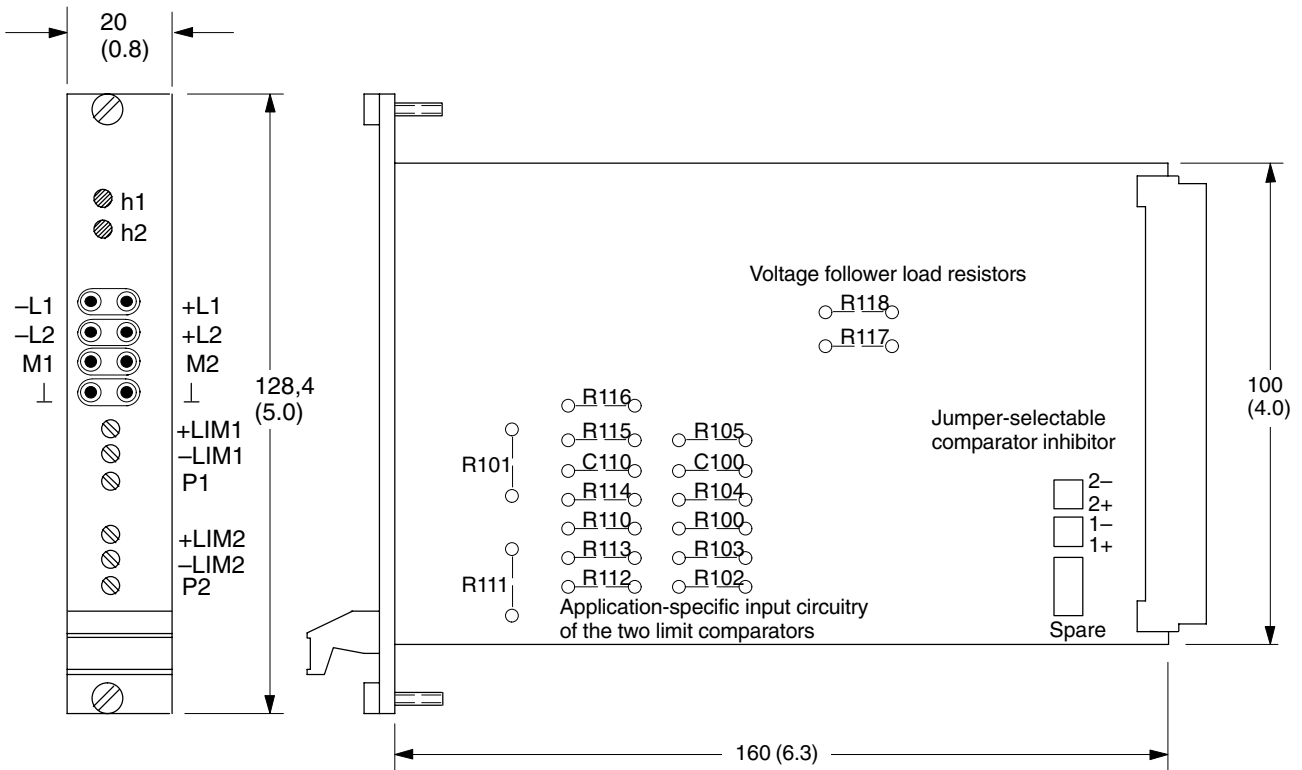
20
(0.8)

h1
h2

–L1
–L2
M1
⊥

+L1
+L2
M2
⊥

+LIM1
–LIM1
P1

+LIM2
–LIM2
P2

128,4
(5.0)

Voltage follower load resistors

R118
R117

R116
R115
C110
R114
R110
R113
R112

R105
C100
R104
R100
R103
R102

R101
R111

Application-specific input circuitry of the two limit comparators

Jumper-selectable comparator inhibitor

2–
2+
1–
1+

Spare

100
(4.0)

160 (6.3)